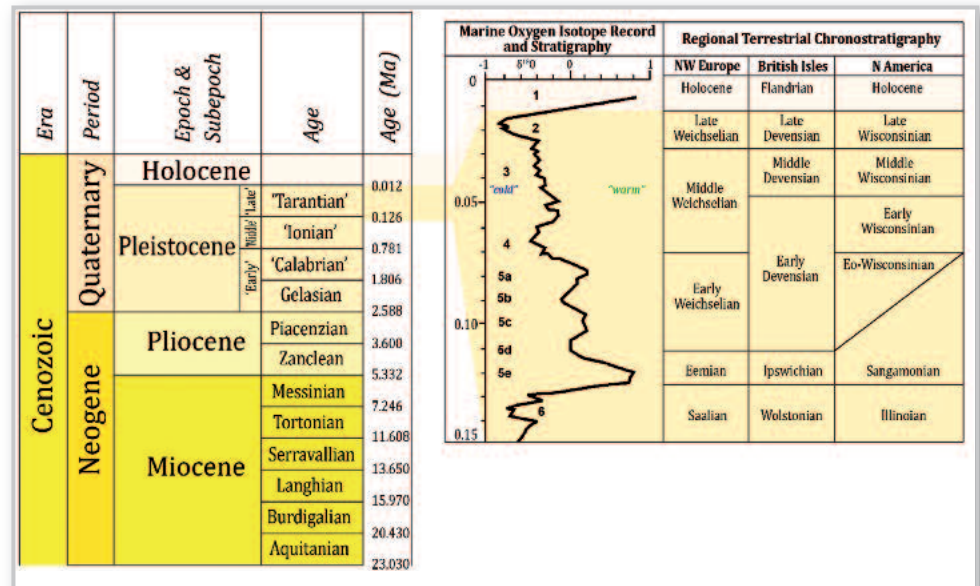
| Era | Period | Epoch & Subepoch | | Age | Age (Ma) |
|---|---|---|---|---|---|
| Cenozoic | Quaternary | Holocene | | | 0.012 |
| | | Pleistocene | 'Late' | 'Tarantian' | 0.126 |
| | | | 'Middle' | 'Ionian' | 0.781 |
| | | | 'Early' | 'Calabrian' | 1.806 |
| | | | | Gelasian | 2.588 |
| | Neogene | Pliocene | | Piacenzian | 3.600 |
| | | | | Zanclean | 5.332 |
| | | Miocene | | Messinian | 7.246 |
| | | | | Tortonian | 11.608 |
| | | | | Serravallian | 13.650 |
| | | | | Langhian | 15.970 |
| | | | | Burdigalian | 20.430 |
| | | | | Aquitanian | 23.030 |

Marine Oxygen Isotope Record and Stratigraphy

-1 $\delta^{18}O$ 0 1

0 0.05 0.10 0.15

1 2 3 4 5a 5b 5c 5d 5e 6

"cold" "warm"

Regional Terrestrial Chronostratigraphy

| NW Europe | British Isles | N America |
|---|---|---|
| Holocene | Flandrian | Holocene |
| Late Weichselian | Late Devensian | Late Wisconsinian |
| Middle Weichselian | Middle Devensian | Middle Wisconsinian |
| | Early Devensian | Early Wisconsinian |
| Early Weichselian | | Eo-Wisconsinian |
| Eemian | Ipswichian | Sangamonian |
| Saalian | Wolstonian | Illinoian |